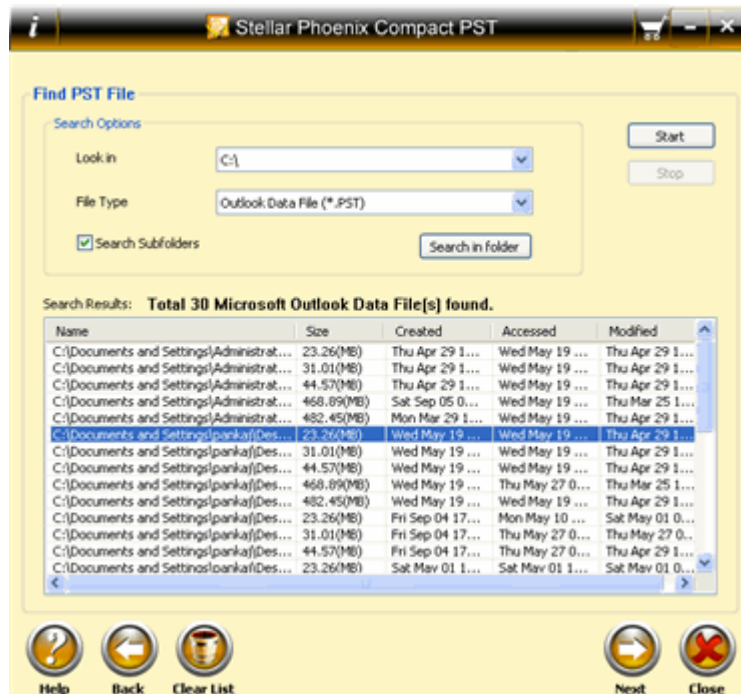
i

Stellar Phoenix Compact PST

Find PST File

Search Options

Look in C:\

File Type Outlook Data File (*.PST)

Search Subfolders

Search in folder

Start

Stop

Search Results: Total 30 Microsoft Outlook Data File[s] found.

| Name | Size | Created | Accessed | Modified |
|---|---|---|---|---|
| C:\Documents and Settings\Administrat... | 23.26(MB) | Thu Apr 29 1... | Wed May 19 ... | Thu Apr 29 1... |
| C:\Documents and Settings\Administrat... | 31.01(MB) | Thu Apr 29 1... | Wed May 19 ... | Thu Apr 29 1... |
| C:\Documents and Settings\Administrat... | 44.57(MB) | Thu Apr 29 1... | Wed May 19 ... | Thu Apr 29 1... |
| C:\Documents and Settings\Administrat... | 468.89(MB) | Sat Sep 05 0... | Wed May 19 ... | Thu Mar 25 1... |
| C:\Documents and Settings\Administrat... | 482.45(MB) | Mon Mar 29 1... | Wed May 19 ... | Thu Apr 29 1... |
| C:\Documents and Settings\pankaj\Des... | 23.26(MB) | Wed May 19 ... | Wed May 19 ... | Thu Apr 29 1... |
| C:\Documents and Settings\pankaj\Des... | 31.01(MB) | Wed May 19 ... | Wed May 19 ... | Thu Apr 29 1... |
| C:\Documents and Settings\pankaj\Des... | 44.57(MB) | Wed May 19 ... | Wed May 19 ... | Thu Apr 29 1... |
| C:\Documents and Settings\pankaj\Des... | 468.89(MB) | Wed May 19 ... | Thu May 27 0... | Thu Mar 25 1... |
| C:\Documents and Settings\pankaj\Des... | 482.45(MB) | Wed May 19 ... | Wed May 19 ... | Thu Apr 29 1... |
| C:\Documents and Settings\pankaj\Des... | 23.26(MB) | Fri Sep 04 17... | Mon May 10 ... | Sat May 01 0... |
| C:\Documents and Settings\pankaj\Des... | 31.01(MB) | Fri Sep 04 17... | Thu May 27 0... | Thu May 27 0... |
| C:\Documents and Settings\pankaj\Des... | 44.57(MB) | Fri Sep 04 17... | Thu May 27 0... | Thu Apr 29 1... |
| C:\Documents and Settings\pankaj\Des... | 23.26(MB) | Sat May 01 1... | Sat May 01 1... | Sat May 01 0... |

Help Back Clear List Next Close